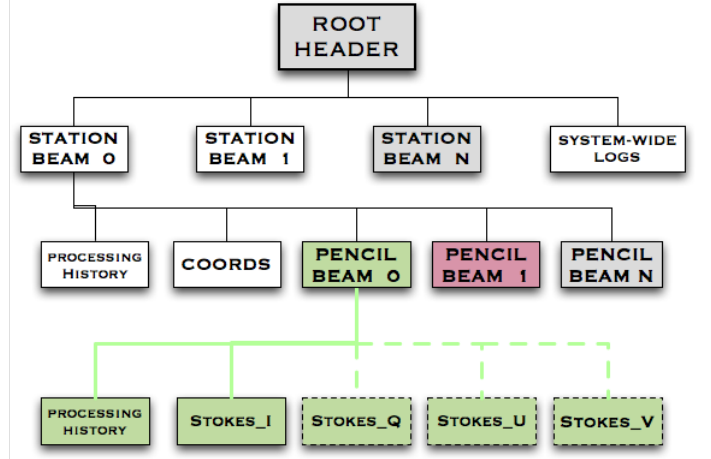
ROOT HEADER

STATION BEAM 0

STATION BEAM 1

STATION BEAM N

SYSTEM-WIDE LOGS

PROCESSING HISTORY

COORDS

PENCIL BEAM 0

PENCIL BEAM 1

PENCIL BEAM N

PROCESSING HISTORY

STOKES_I

STOKES_Q

STOKES_U

STOKES_V